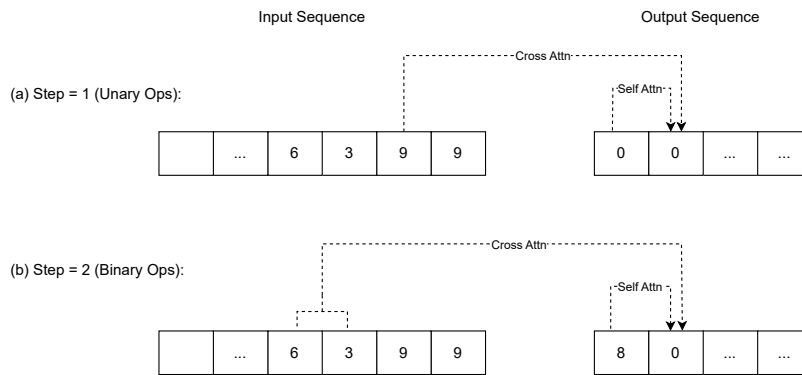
Input Sequence

Output Sequence

(a) Step = 1 (Unary Ops):

Cross Attn

Self Attn

| | ... | 6 | 3 | 9 | 9 |
|---|---|---|---|---|---|

| 0 | 0 | ... | ... |
|---|---|---|---|

(b) Step = 2 (Binary Ops):

Cross Attn

Self Attn

| | ... | 6 | 3 | 9 | 9 |
|---|---|---|---|---|---|

| 8 | 0 | ... | ... |
|---|---|---|---|